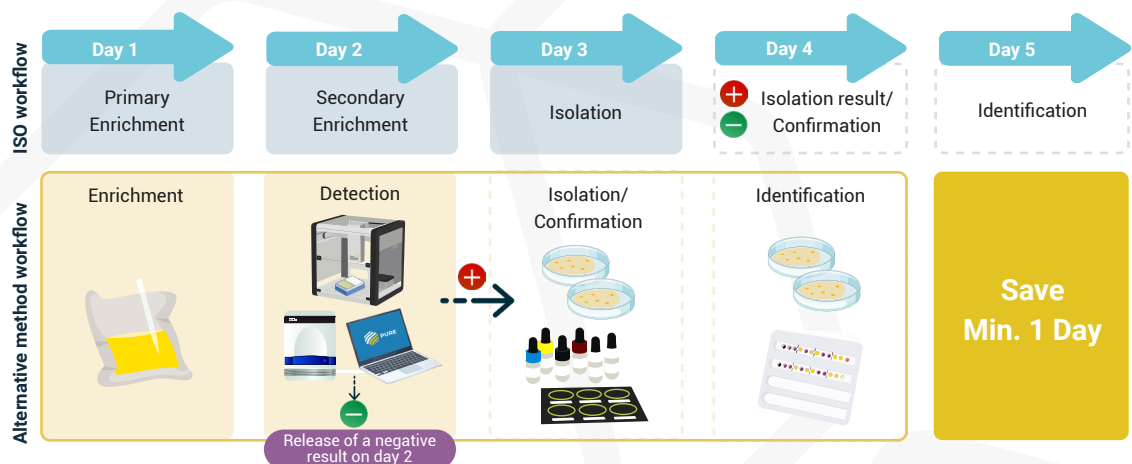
ISO workflow

Day 1
Primary Enrichment

Day 2
Secondary Enrichment

Day 3
Isolation

Day 4
Isolation result/ Confirmation

Day 5
Identification

Alternative method workflow

Enrichment

Detection

PURE

Release of a negative result on day 2

Isolation/ Confirmation

Identification

Save Min. 1 Day